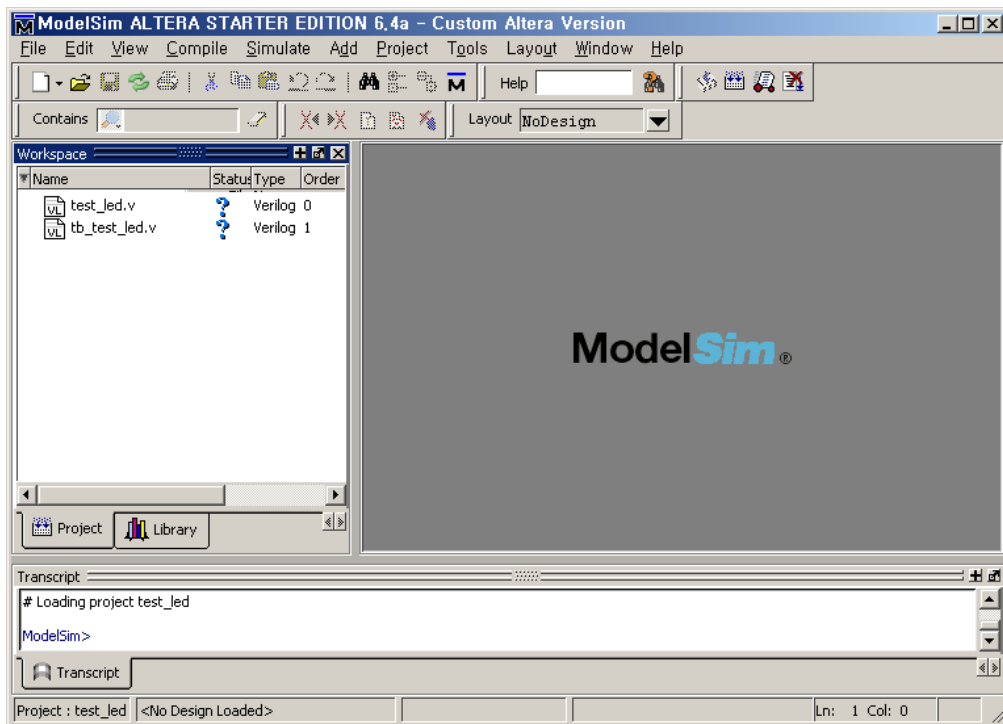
ModelSim ALTERA STARTER EDITION 6.4a - Custom Altera Version

File Edit View Compile Simulate Add Project Tools Layout Window Help

Help

Contains

Layout NoDesign

Workspace

| Name | Status | Type | Order |
|---|---|---|---|
| test_led.v | ? | Verilog | 0 |
| tb_test_led.v | ? | Verilog | 1 |

Project Library

ModelSim®

Transcript

# Loading project test_led

ModelSim>

Transcript

Project : test_led <No Design Loaded> Ln: 1 Col: 0